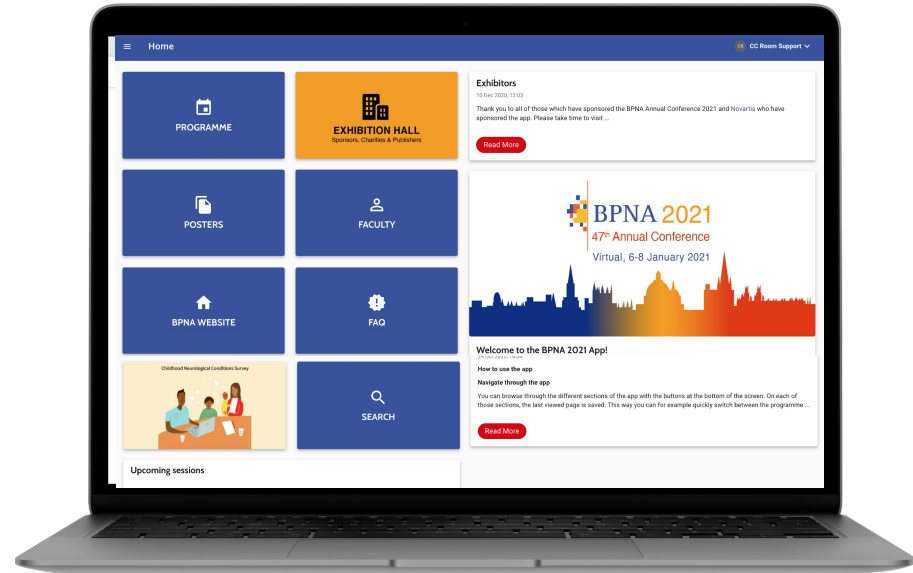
Home

CC CC Room Support

PROGRAMME

EXHIBITION HALL
Sponsors, Charities & Publishers

POSTERS

FACULTY

BPNA WEBSITE

FAQ

Childhood Neurological Conditions Survey

SEARCH

Upcoming sessions

Exhibitors
10 Dec 2020, 12:03
Thank you to all of those which have sponsored the BPNA Annual Conference 2021 and Novartis who have sponsored the app. Please take time to visit ...

Read More

BPNA 2021
47th Annual Conference
Virtual, 6-8 January 2021

Welcome to the BPNA 2021 App!
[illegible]
How to use the app
Navigate through the app
You can browse through the different sections of the app with the buttons at the bottom of the screen. On each of those sections, the last viewed page is saved. This way you can for example quickly switch between the programme ...

Read More